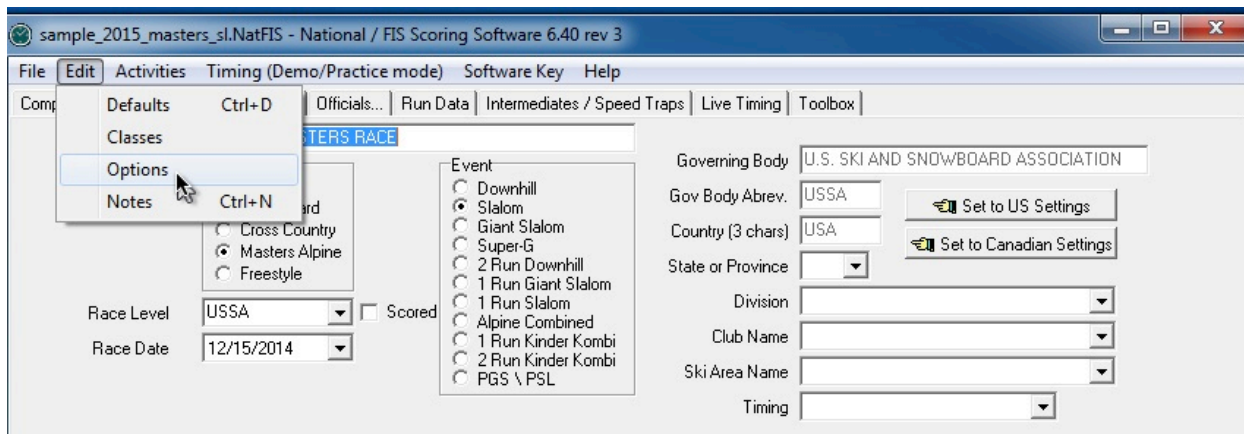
sample_2015_masters_sl.NatFIS - National / FIS Scoring Software 6.40 rev 3

File Edit Activities Timing (Demo/Practice mode) Software Key Help

Comp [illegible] | Officials... | Run Data | Intermediates / Speed Traps | Live Timing | Toolbox |

Defaults Ctrl+D
Classes
Options
Notes Ctrl+N

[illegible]STERS RACE

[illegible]ard
Cross Country
Masters Alpine
Freestyle

Event
Downhill
Slalom
Giant Slalom
Super-G
2 Run Downhill
1 Run Giant Slalom
1 Run Slalom
Alpine Combined
1 Run Kinder Kombi
2 Run Kinder Kombi
PGS \ PSL

Race Level USSA
Scored
Race Date 12/15/2014

Governing Body U.S. SKI AND SNOWBOARD ASSOCIATION
Gov Body Abrev. USSA
Set to US Settings
Country (3 chars) USA
Set to Canadian Settings
State or Province
Division
Club Name
Ski Area Name
Timing